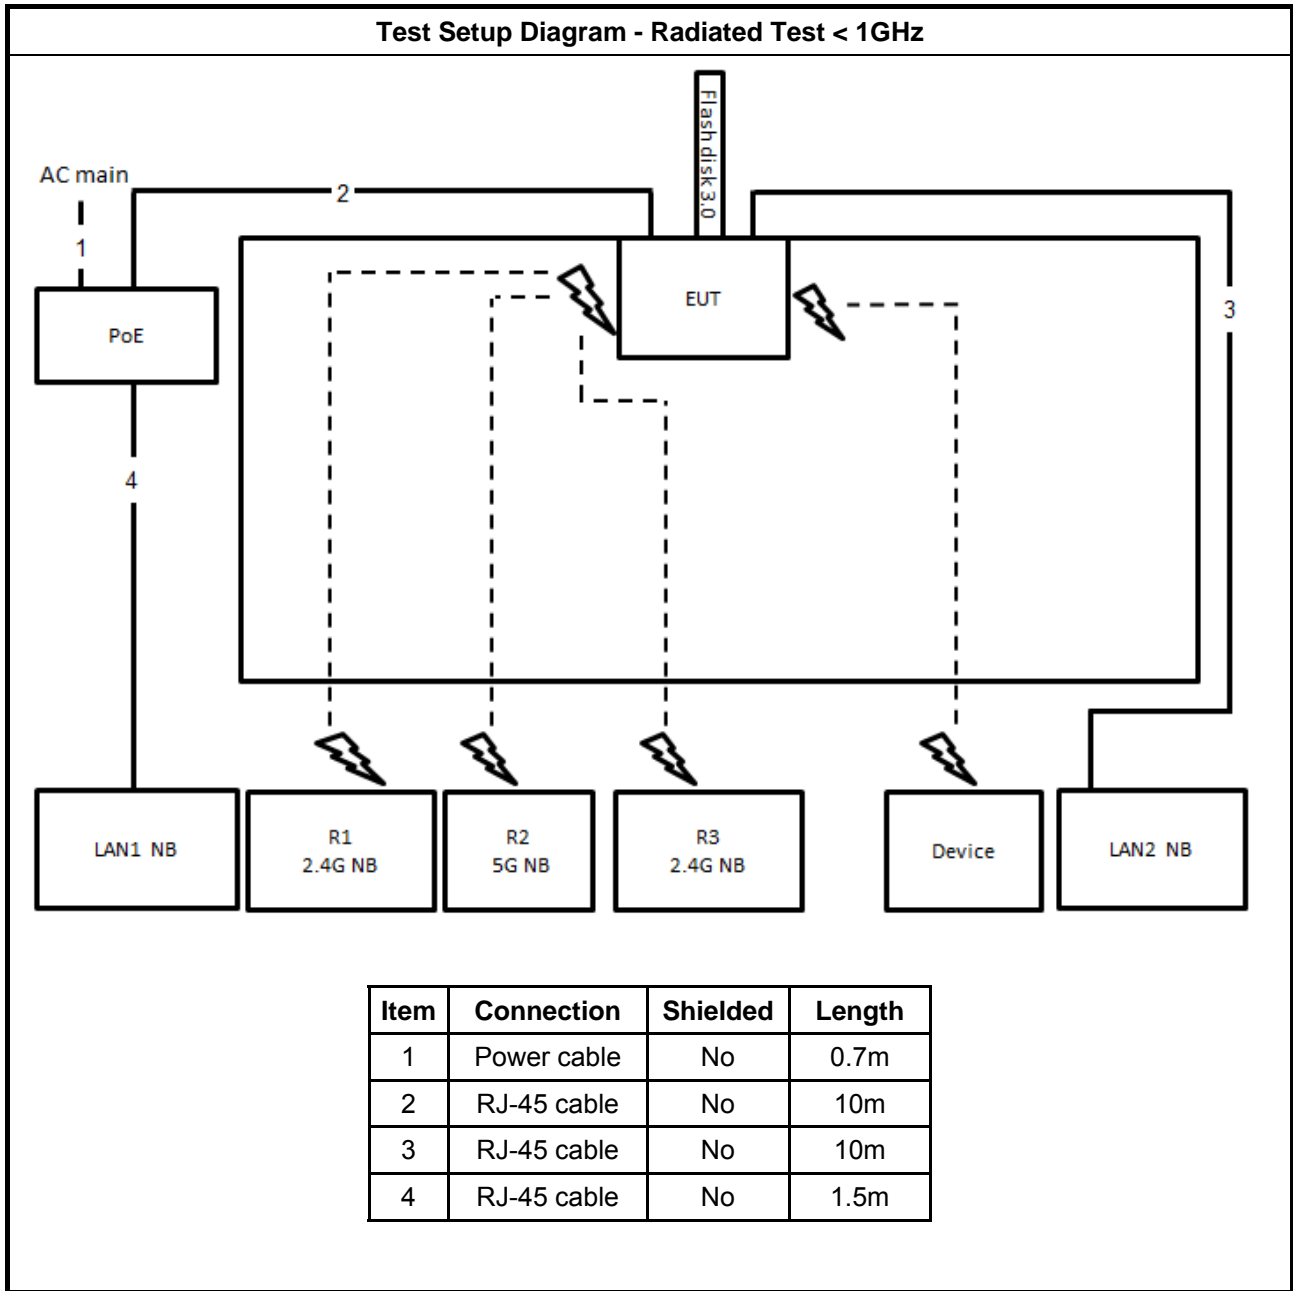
Test Setup Diagram - Radiated Test < 1GHz

Flash disk 3.0

AC main

2

1

EUT

3

PoE

4

LAN1 NB

R1
2.4G NB

R2
5G NB

R3
2.4G NB

Device

LAN2 NB

| Item | Connection | Shielded | Length |
|---|---|---|---|
| 1 | Power cable | No | 0.7m |
| 2 | RJ-45 cable | No | 10m |
| 3 | RJ-45 cable | No | 10m |
| 4 | RJ-45 cable | No | 1.5m |